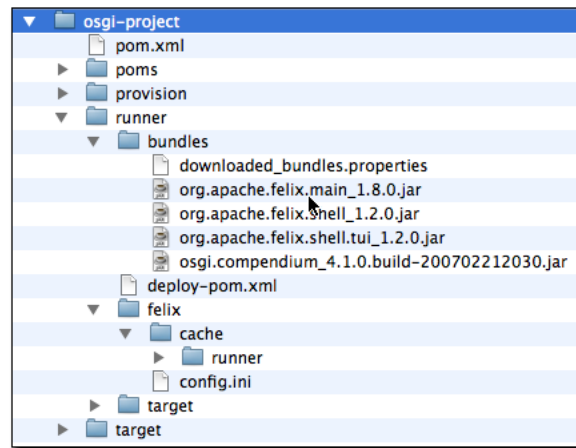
osgi-project
pom.xml
poms
provision
runner
bundles
downloaded_bundles.properties
org.apache.felix.main_1.8.0.jar
org.apache.felix.shell_1.2.0.jar
org.apache.felix.shell.tui_1.2.0.jar
osgi.compendium_4.1.0.build-200702212030.jar
deploy-pom.xml
felix
cache
runner
config.ini
target
target